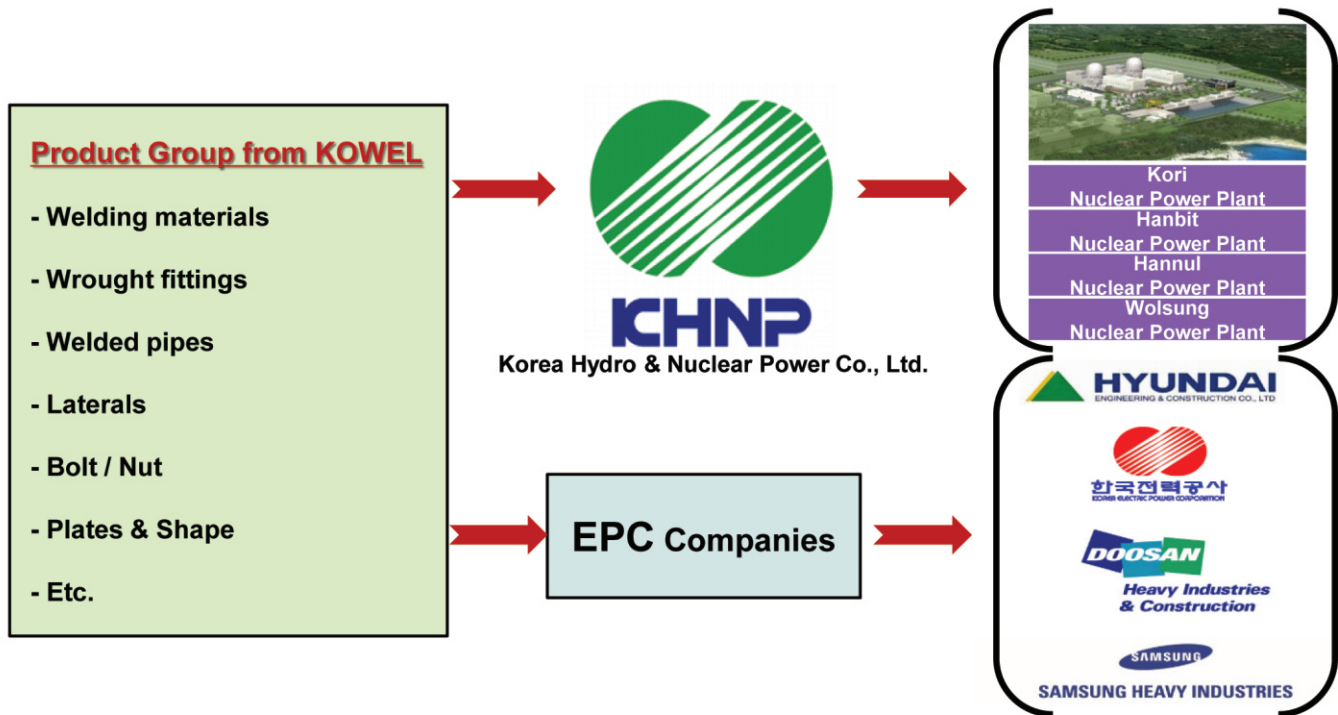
Product Group from KOWEL

- Welding materials

- Wrought fittings

- Welded pipes

- Laterals

- Bolt / Nut

- Plates & Shape

- Etc.

KHNP

Korea Hydro & Nuclear Power Co., Ltd.

EPC Companies

Kori
Nuclear Power Plant

Hanbit
Nuclear Power Plant

Hannul
Nuclear Power Plant

Wolsung
Nuclear Power Plant

HYUNDAI
ENGINEERING & CONSTRUCTION CO., LTD

한국전력공사
KOREA ELECTRIC POWER CORPORATION

DOOSAN
Heavy Industries & Construction

SAMSUNG
SAMSUNG HEAVY INDUSTRIES